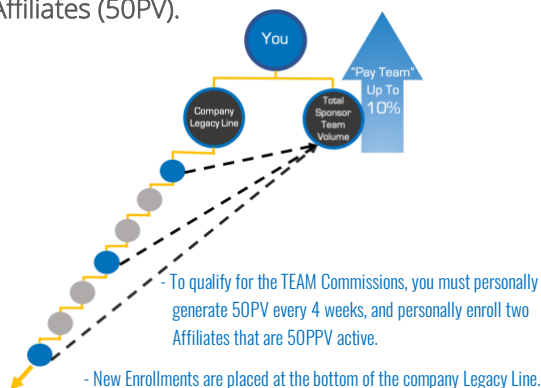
Affiliates (50PV).

You

"Pay Team" Up To 10%

Company Legacy Line

Total Sponsor Team Volume

- To qualify for the TEAM Commissions, you must personally generate 50PV every 4 weeks, and personally enroll two Affiliates that are 50PPV active.

- New Enrollments are placed at the bottom of the company Legacy Line.